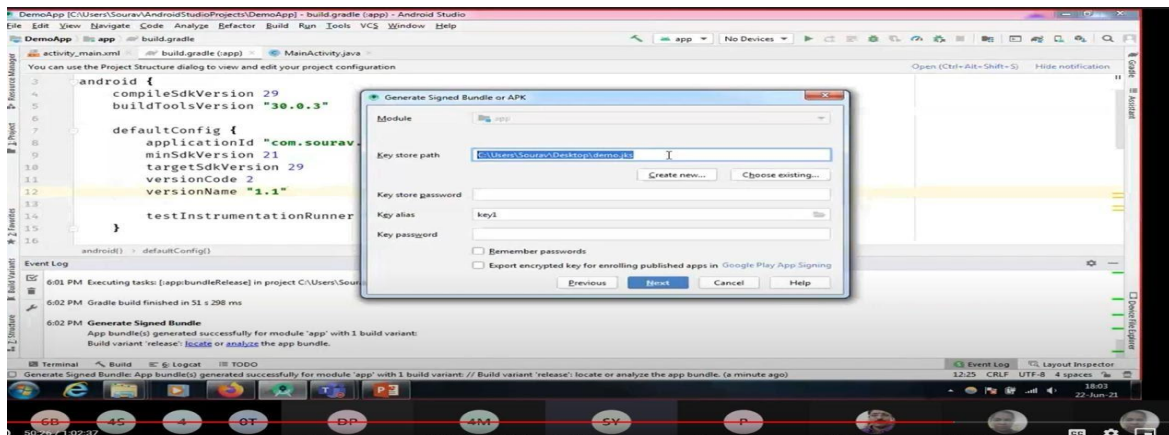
DemoApp [C:\Users\Sourav\AndroidStudioProjects\DemoApp] - build.gradle (:app) - Android Studio

File Edit View Navigate Code Analyze Refactor Build Run Tools VCS Window Help

DemoApp app build.gradle

app No Devices

activity_main.xml build.gradle (:app) MainActivity.java

You can use the Project Structure dialog to view and edit your project configuration

Open (Ctrl+Alt+Shift+S) Hide notification

3 android {
4 compileSdkVersion 29
5 buildToolsVersion "30.0.3"
6
7 defaultConfig {
8 applicationId "com.sourav.
9 minSdkVersion 21
10 targetSdkVersion 29
11 versionCode 2
12 versionName "1.1"
13
14 testInstrumentationRunner
15 }
16

android{} defaultConfig{}

Generate Signed Bundle or APK

Module app

Key store path C:\Users\Sourav\Desktop\demo.jks

Create new... Choose existing...

Key store password

Key alias key1

Key password

Remember passwords

Export encrypted key for enrolling published apps in Google Play App Signing

Previous Next Cancel Help

Event Log

6:01 PM Executing tasks: [:app:bundleRelease] in project C:\Users\Sour

6:02 PM Gradle build finished in 51 s 298 ms

6:02 PM Generate Signed Bundle
App bundle(s) generated successfully for module 'app' with 1 build variant:
Build variant 'release': locate or analyze the app bundle.

Terminal Build 6: Logcat TODO

Event Log Layout Inspector

Generate Signed Bundle: App bundle(s) generated successfully for module 'app' with 1 build variant: // Build variant 'release': locate or analyze the app bundle. (a minute ago)

12:25 CRLF UTF-8 4 spaces

18:03
22-Jun-21

Resource Manager Project Favorites Build Variants Structure Gradle Assistant Device File Explorer

6B 45 4 8T DP 4M SY P

50:28 / 1:02:37